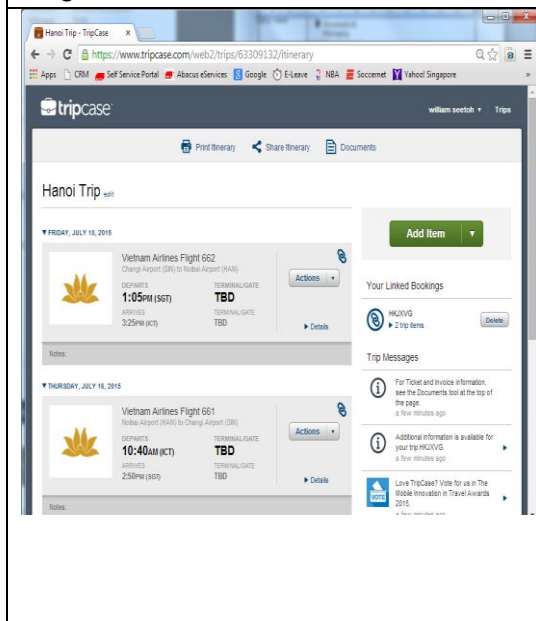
Hanoi Trip - TripCase ×

https://www.tripcase.com/web2/trips/63309132/itinerary

Apps CRM Self Service Portal Abacus eServices Google E-Leave NBA Soccernet Yahoo! Singapore

tripcase william seetoh ▾ Trips

Print Itinerary Share Itinerary Documents

Hanoi Trip edit

▼ FRIDAY, JULY 10, 2015

Vietnam Airlines Flight 662
Changi Airport (SIN) to Noibai Airport (HAN)

DEPARTS
1:05PM (SGT)
TERMINAL/GATE
TBD
ARRIVES
3:25PM (ICT)
TERMINAL/GATE
TBD

Actions ▾

▸ Details

Notes:

▼ THURSDAY, JULY 16, 2015

Vietnam Airlines Flight 661
Noibai Airport (HAN) to Changi Airport (SIN)

DEPARTS
10:40AM (ICT)
TERMINAL/GATE
TBD
ARRIVES
2:50PM (SGT)
TERMINAL/GATE
TBD

Actions ▾

▸ Details

Notes:

Add Item ▾

Your Linked Bookings

HKJXVG
▸ 2 trip items
Delete

Trip Messages

For Ticket and Invoice information, see the Documents tool at the top of the page.
a few minutes ago

Additional information is available for your trip HKJXVG.
a few minutes ago

VOTE
Love TripCase? Vote for us in The Mobile Innovation in Travel Awards 2015.
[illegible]